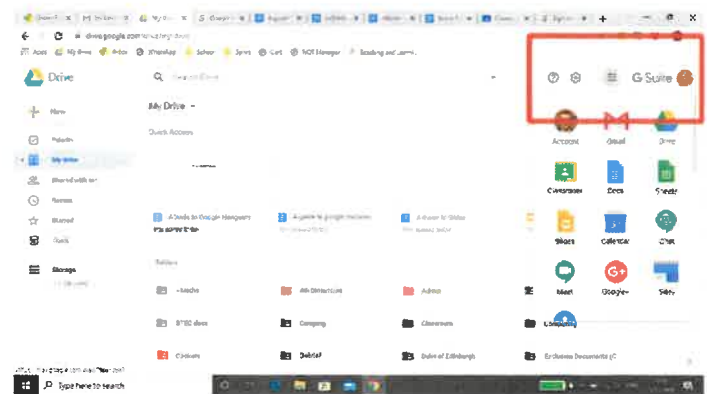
drive.google.com

Apps | My Drive | iPadio | WhatsApp | School | Sims | Cert | NOT Manager | Reading and Learni...

Drive

Search Drive

? G Suite

New

Priority

My Drive

Shared with me

Recent

Starred

Trash

Storage

My Drive

Quick Access

Account | Gmail | Drive

Classroom | Docs | Sheets

A Guide to Google Hangouts | A guide to google meet | A Guide to Slides

Slides | Calendar | Chat

Folders

Meet | Google+ | Sites

BTEC docs | Computing | Classroom | Computing

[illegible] | Duke of Edinburgh | Erasmus Documents

Type here to search